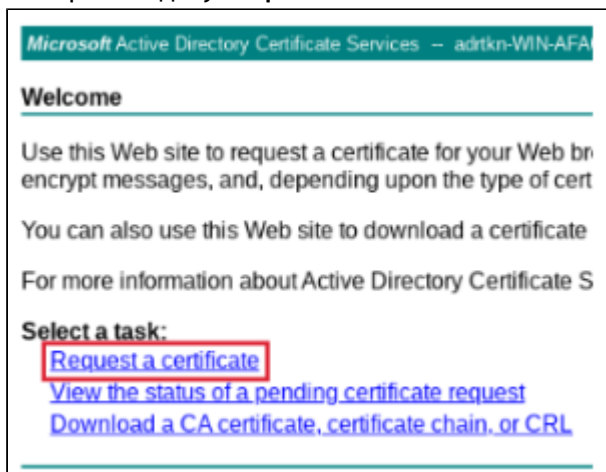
Microsoft Active Directory Certificate Services – adrtkn-WIN-AFA

Welcome

Use this Web site to request a certificate for your Web br encrypt messages, and, depending upon the type of cert

You can also use this Web site to download a certificate

For more information about Active Directory Certificate S

Select a task:
Request a certificate
View the status of a pending certificate request
Download a CA certificate, certificate chain, or CRL